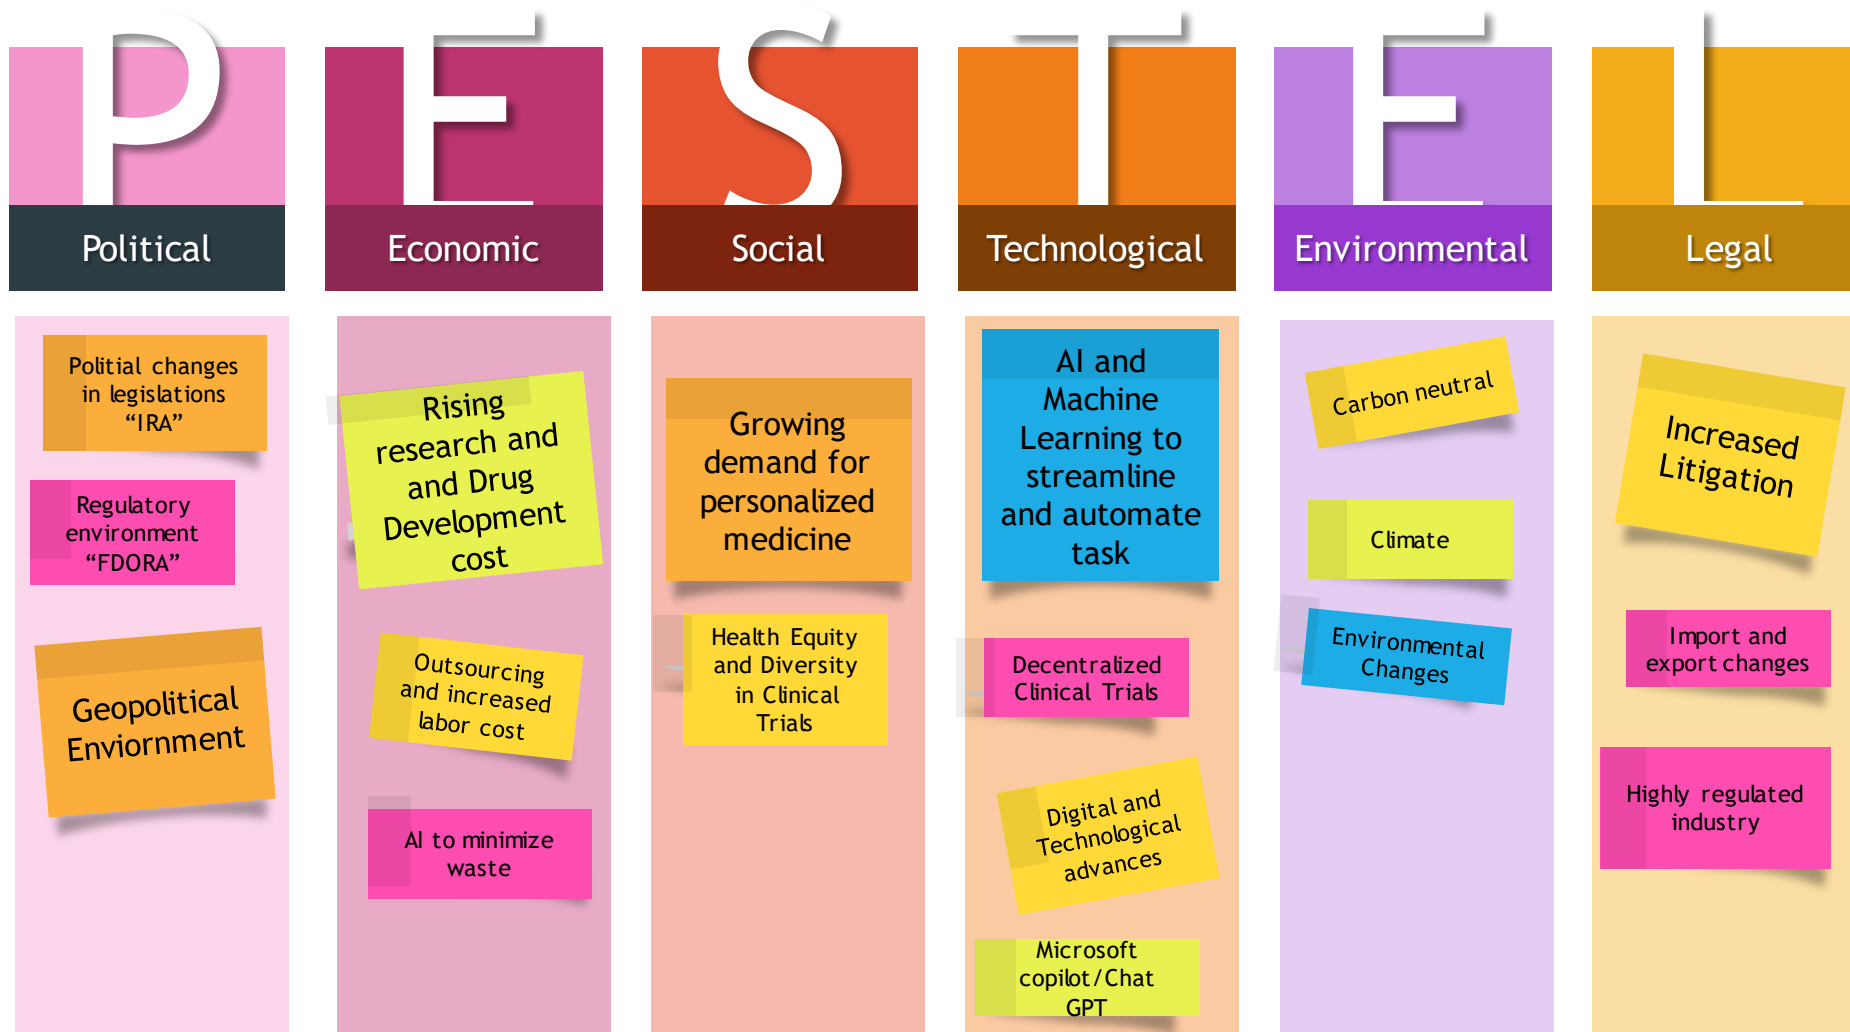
P
Political

E
Economic

S
Social

T
Technological

E
Environmental

L
Legal

Politial changes in legislations “IRA”

Regulatory environment “FDORA”

Geopolitical Enviornment

Rising research and and Drug Development cost

Outsourcing and increased labor cost

AI to minimize waste

Growing demand for personalized medicine

Health Equity and Diversity in Clinical Trials

AI and Machine Learning to streamline and automate task

Decentralized Clinical Trials

Digital and Technological advances

Microsoft copilot/Chat GPT

Carbon neutral

Climate

Environmental Changes

Increased Litigation

Import and export changes

Highly regulated industry